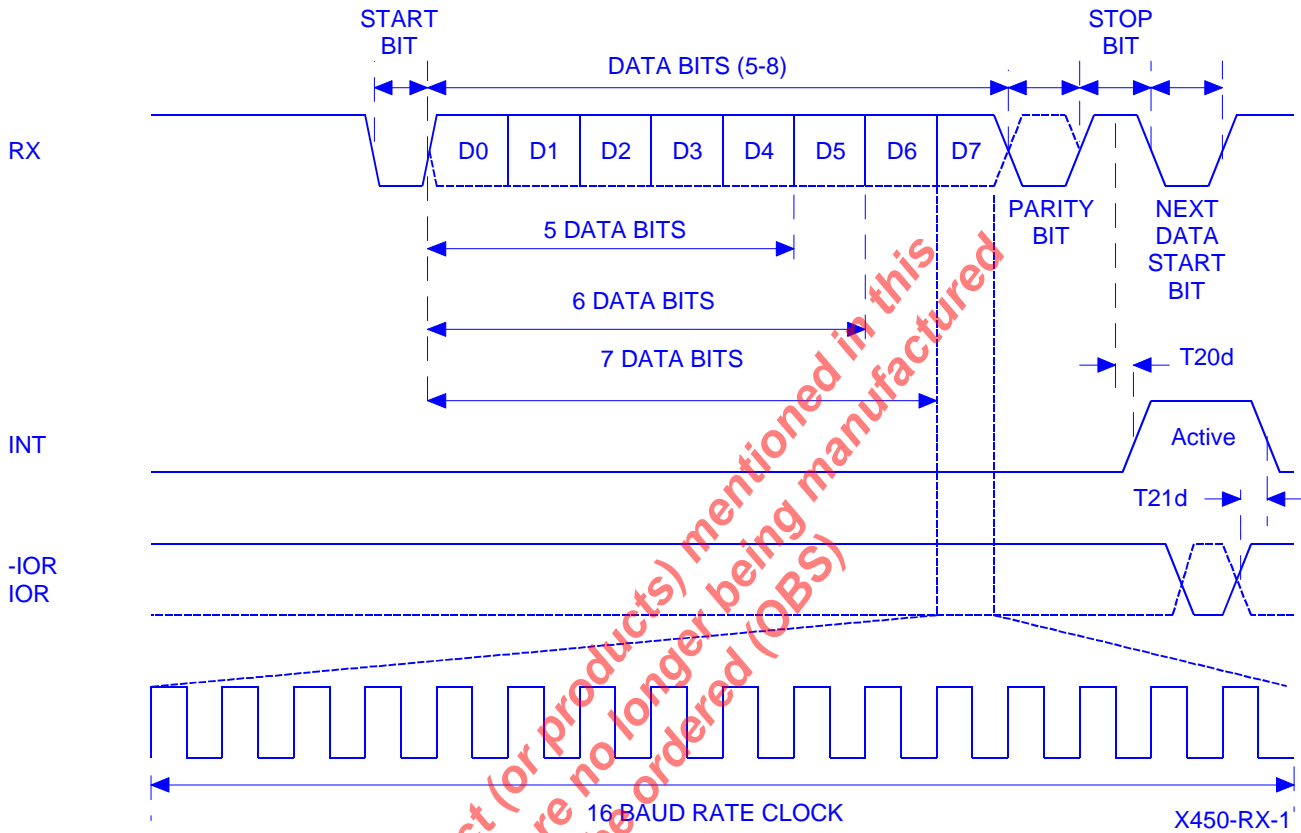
START BIT

DATA BITS (5-8)

STOP BIT

RX

D0 D1 D2 D3 D4 D5 D6 D7

PARITY BIT

NEXT DATA START BIT

5 DATA BITS

6 DATA BITS

7 DATA BITS

T20d

INT

Active

T21d

-IOR
IOR

16 BAUD RATE CLOCK

X450-RX-1

ct (or products) mentioned in this
re no longer being manufactured
be ordered (OBS)